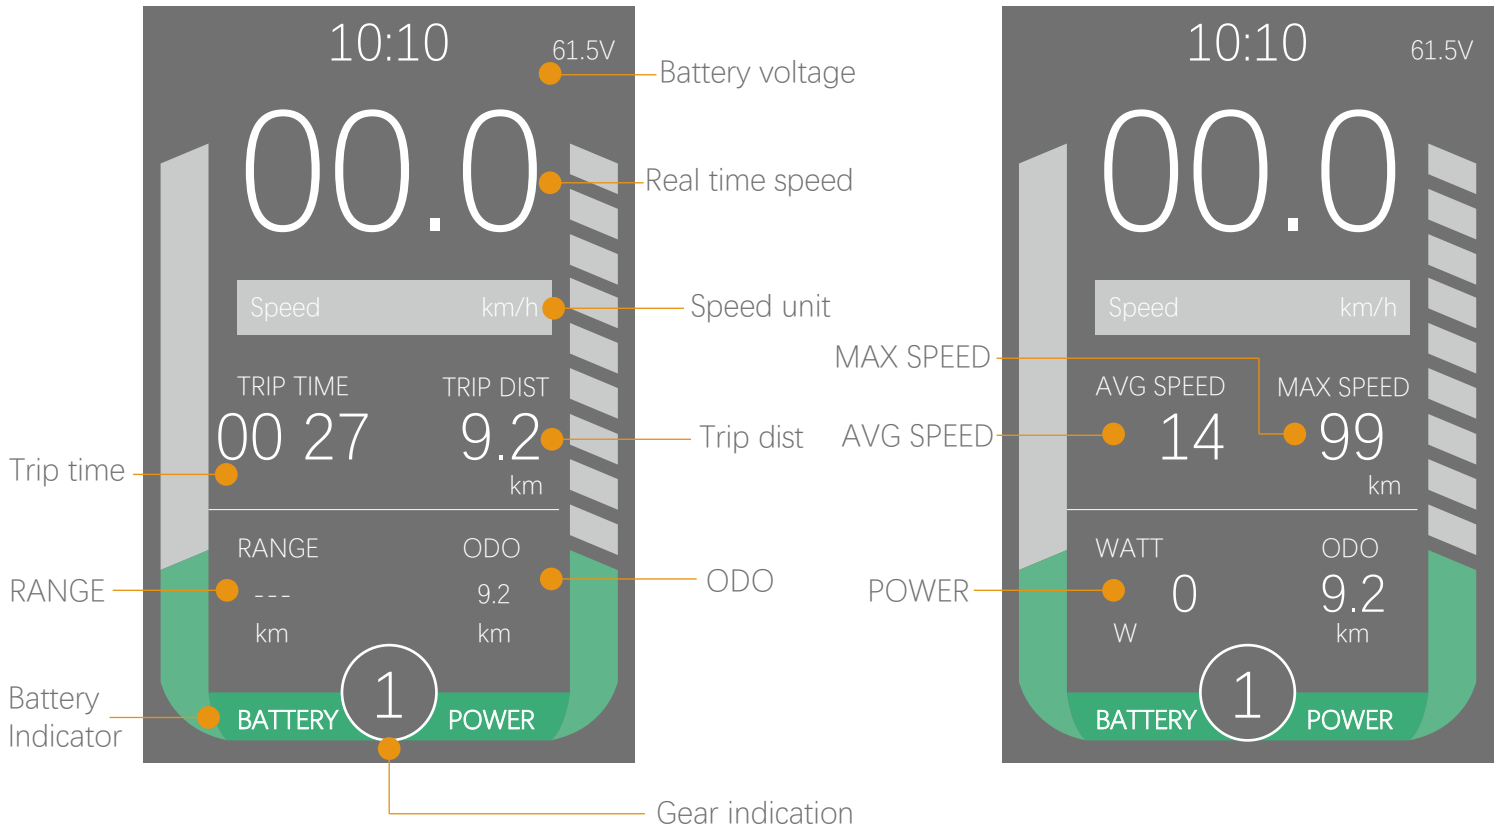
10:10
61.5V
Battery voltage
00.0
Real time speed
Speed km/h
Speed unit
TRIP TIME
TRIP DIST
00 27
9.2
km
Trip dist
Trip time
RANGE
ODO
RANGE
---
9.2
ODO
km
km
Battery Indicator
BATTERY
1
POWER
Gear indication

10:10
61.5V
00.0
Speed km/h
MAX SPEED
AVG SPEED
MAX SPEED
AVG SPEED
14
99
km
WATT
ODO
POWER
0
9.2
W
km
BATTERY
1
POWER